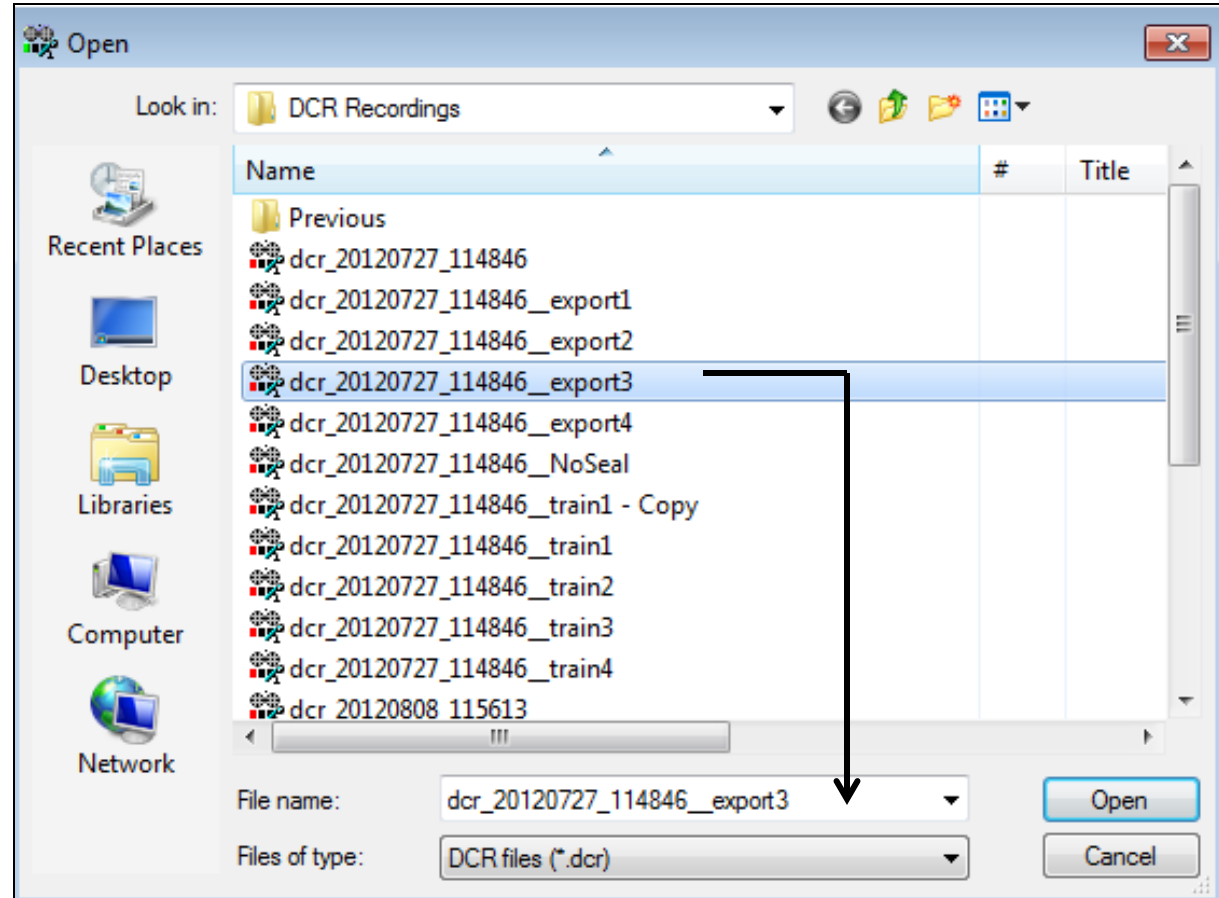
Open

Look in: DCR Recordings

Recent Places
Desktop
Libraries
Computer
Network

| Name | # | Title |
|---|---|---|
| Previous | | |
| dcr_20120727_114846 | | |
| dcr_20120727_114846__export1 | | |
| dcr_20120727_114846__export2 | | |
| dcr_20120727_114846__export3 | | |
| dcr_20120727_114846__export4 | | |
| dcr_20120727_114846__NoSeal | | |
| dcr_20120727_114846__train1 - Copy | | |
| dcr_20120727_114846__train1 | | |
| dcr_20120727_114846__train2 | | |
| dcr_20120727_114846__train3 | | |
| dcr_20120727_114846__train4 | | |
| dcr_20120808_115613 | | |

File name: dcr_20120727_114846__export3
Files of type: DCR files (*.dcr)

Open
Cancel